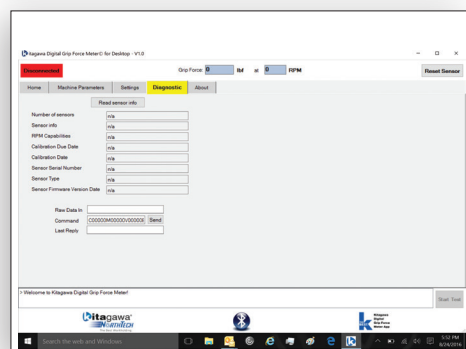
Kitagawa Digital Grip Force Meter© for Desktop - V1.0

Disconnected

Grip Force: 0 lbf at 0 RPM

Reset Sensor

Home | Machine Parameters | Settings | Diagnostic | About

Read sensor info

| | |
|---|---|
| Number of sensors | n/a |
| Sensor info | n/a |
| RPM Capabilities | n/a |
| Calibration Due Date | n/a |
| Calibration Date | n/a |
| Sensor Serial Number | n/a |
| Sensor Type | n/a |
| Sensor Firmware Version Date | n/a |

Raw Data In

Command C00000M00000V000000 Send

Last Reply

> Welcome to Kitagawa Digital Grip Force Meter!

Start Test

Kitagawa NorthTech

Kitagawa Digital Grip Force Meter App

Search the web and Windows

5:52 PM 8/24/2016